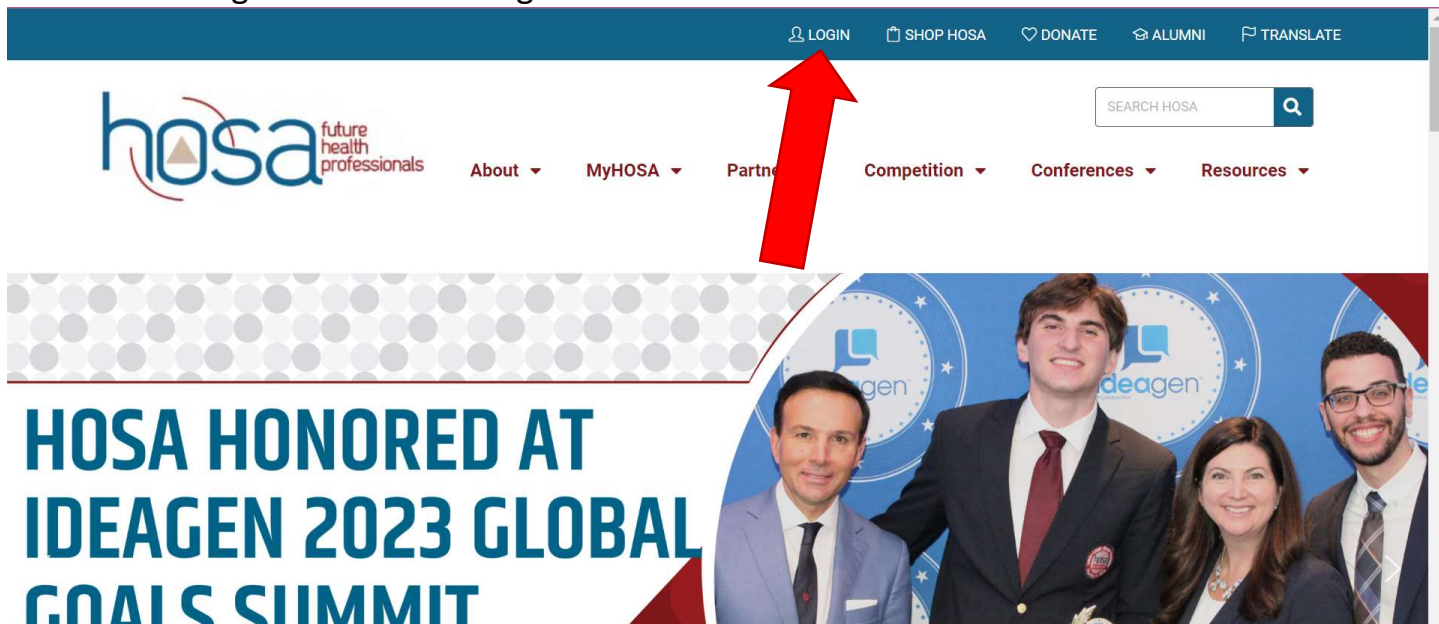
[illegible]

LOGIN SHOP HOSA DONATE ALUMNI TRANSLATE

hosa future health professionals

SEARCH HOSA

About MyHOSA Partne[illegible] Competition Conferences Resources

ideagen ideagen

HOSA HONORED AT IDEAGEN 2023 GLOBAL GOALS SUMMIT